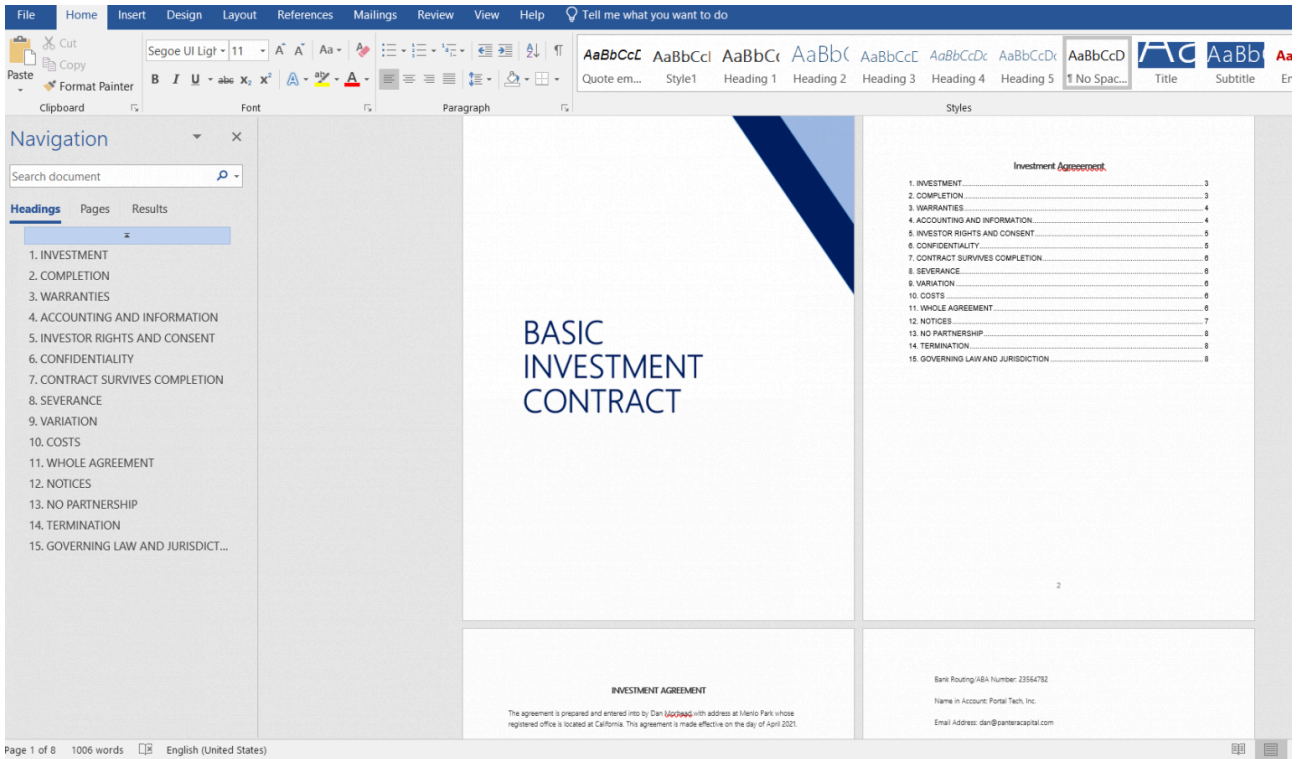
File Home Insert Design Layout References Mailings Review View Help Tell me what you want to do

Paste Cut Copy Format Painter Clipboard

Segoe UI Ligh 11 Font

Paragraph

AaBbCcL Quote em... AaBbCcI Style1 AaBbC Heading 1 AaBb( Heading 2 AaBbCcE Heading 3 AaBbCcDc Heading 4 AaBbCcDc Heading 5 AaBbCcD ¶ No Spac... AC Title AaBb Subtitle Aa Em

Styles

Navigation

Search document

Headings Pages Results

1. INVESTMENT
2. COMPLETION
3. WARRANTIES
4. ACCOUNTING AND INFORMATION
5. INVESTOR RIGHTS AND CONSENT
6. CONFIDENTIALITY
7. CONTRACT SURVIVES COMPLETION
8. SEVERANCE
9. VARIATION
10. COSTS
11. WHOLE AGREEMENT
12. NOTICES
13. NO PARTNERSHIP
14. TERMINATION
15. GOVERNING LAW AND JURISDICT...

BASIC INVESTMENT CONTRACT

Investment Agreement

1. INVESTMENT 3
2. COMPLETION 3
3. WARRANTIES 4
4. ACCOUNTING AND INFORMATION 4
5. INVESTOR RIGHTS AND CONSENT 5
6. CONFIDENTIALITY 5
7. CONTRACT SURVIVES COMPLETION 6
8. SEVERANCE 6
9. VARIATION 6
10. COSTS 6
11. WHOLE AGREEMENT 6
12. NOTICES 7
13. NO PARTNERSHIP 8
14. TERMINATION 8
15. GOVERNING LAW AND JURISDICTION 8

2

INVESTMENT AGREEMENT

The agreement is prepared and entered into by Dan Morhead with address at Menlo Park whose registered office is located at California. This agreement is made effective on the day of April 2021.

Bank Routing/ABA Number: 23564782

Name in Account: Portal Tech, Inc.

Email Address: dan@panteracapital.com

Page 1 of 8 1006 words English (United States)